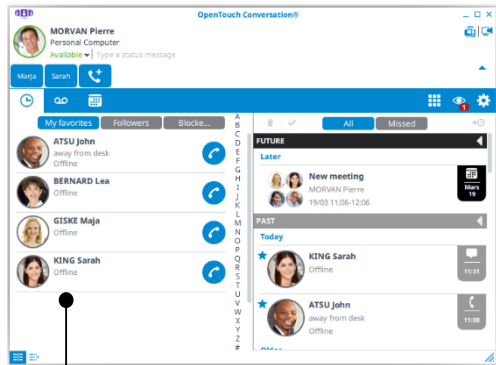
OpenTouch Conversation®

MORVAN Pierre
Personal Computer
Available ▾ | Type a status message

Marja
Sarah

My favorites
Followers
Blocke...

ATSU John
away from desk
Offline

BERNARD Lea
Offline

GISKE Maja
Offline

KING Sarah
Offline

A
B
C
D
E
F
G
H
I
J
K
L
M
N
O
P
Q
R
S
T
U
V
W
X
Y
Z
#

All
Missed

FUTURE
Later
New meeting
MORVAN Pierre
19/03 11:06-12:06
Mars
19

PAST
Today
KING Sarah
Offline
11:31

ATSU John
away from desk
Offline
11:30

Older